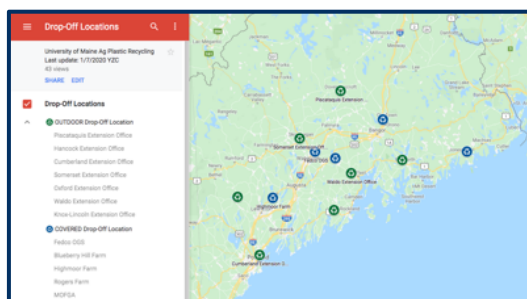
Drop-Off Locations

University of Maine Ag Plastic Recycling
Last update: 1/7/2020 YZC
43 views

SHARE EDIT

Drop-Off Locations

OUTDOOR Drop-Off Location
Piscataquis Extension Office
Hancock Extension Office
Cumberland Extension Office
Somerset Extension Office
Oxford Extension Office
Waldo Extension Office
Knox-Lincoln Extension Office

COVERED Drop-Off Location
Fedco OGS
Blueberry Hill Farm
Highmoor Farm
Rogers Farm
MOFGA

Piscataquis Extension
Somerset Extension
Fedco OGS
Waldo Extension Office
Highmoor Farm
Cumberland Extension O